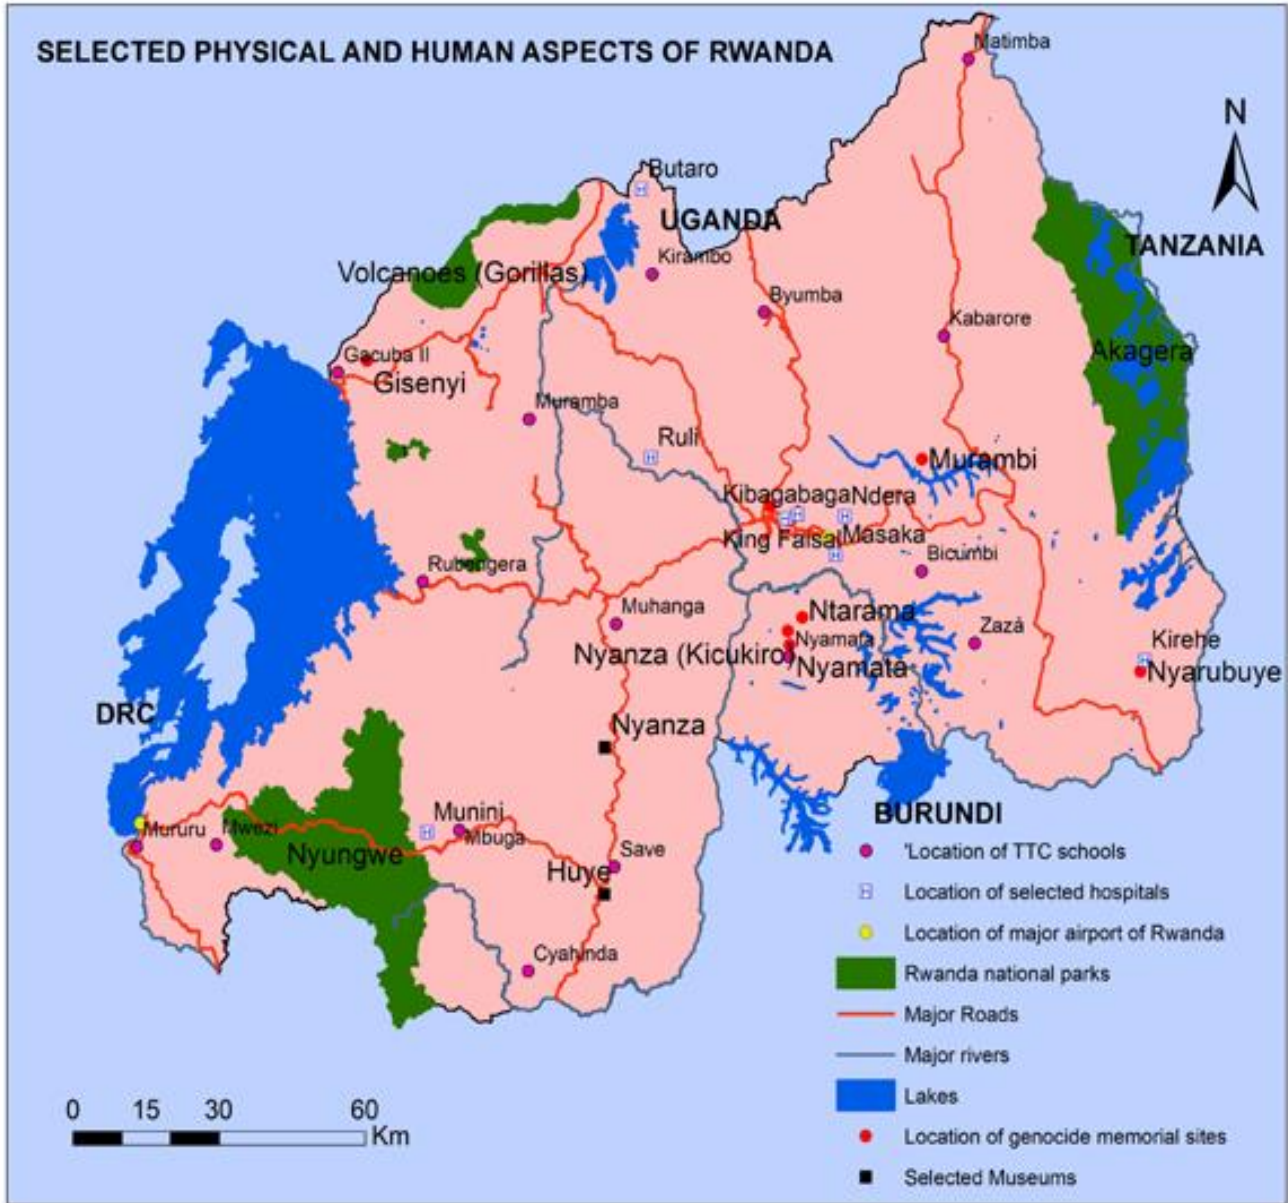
SELECTED PHYSICAL AND HUMAN ASPECTS OF RWANDA

N

Matimba
Butaro
UGANDA
TANZANIA
Kirambo
Volcanoes (Gorillas)
Byumba
Kabarore
Gacuba II
Gisenyi
Akagera
Muramba
Ruli
Murambi
Kibagabaga
Ndera
King Faisal
Masaka
Bicumbi
Rubengera
Muhanga
Ntarama
Nyamata
Zaza
Kirehe
Nyanza (Kicukiro)
Nyamata
Nyarubuye
DRC
Nyanza
BURUNDI
Mururu
Mwezi
Munini
Mbuga
Nyungwe
Save
Huye
Cyahinda

'Location of TTC schools
Location of selected hospitals
Location of major airport of Rwanda
Rwanda national parks
Major Roads
Major rivers
Lakes
Location of genocide memorial sites
Selected Museums

0 15 30 60
Km